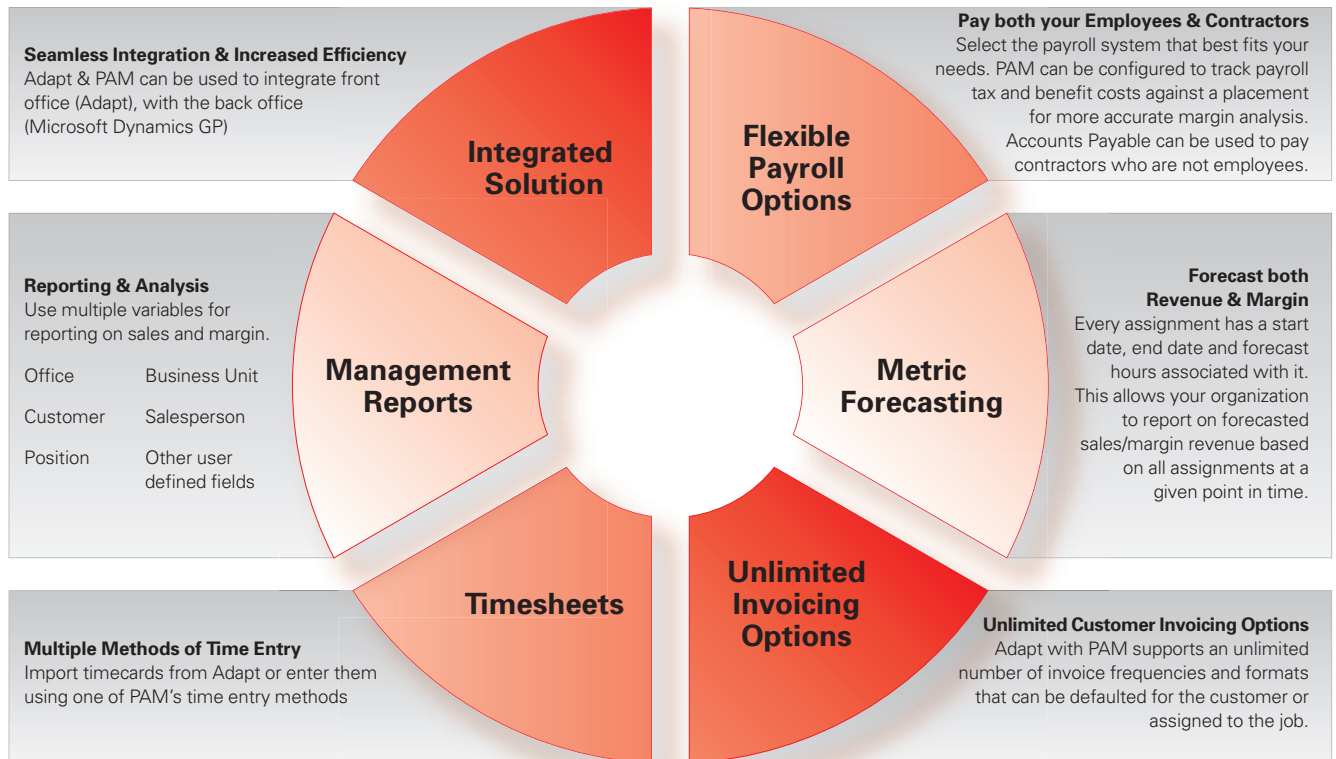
Seamless Integration & Increased Efficiency
Adapt & PAM can be used to integrate front office (Adapt), with the back office (Microsoft Dynamics GP)

Integrated Solution

Flexible Payroll Options

Pay both your Employees & Contractors
Select the payroll system that best fits your needs. PAM can be configured to track payroll tax and benefit costs against a placement for more accurate margin analysis. Accounts Payable can be used to pay contractors who are not employees.

Reporting & Analysis
Use multiple variables for reporting on sales and margin.

| | |
|---|---|
| Office | Business Unit |
| Customer | Salesperson |
| Position | Other user defined fields |

Management Reports

Metric Forecasting

Forecast both Revenue & Margin
Every assignment has a start date, end date and forecast hours associated with it. This allows your organization to report on forecasted sales/margin revenue based on all assignments at a given point in time.

Timesheets

Unlimited Invoicing Options

Multiple Methods of Time Entry
Import timecards from Adapt or enter them using one of PAM's time entry methods

Unlimited Customer Invoicing Options
Adapt with PAM supports an unlimited number of invoice frequencies and formats that can be defaulted for the customer or assigned to the job.